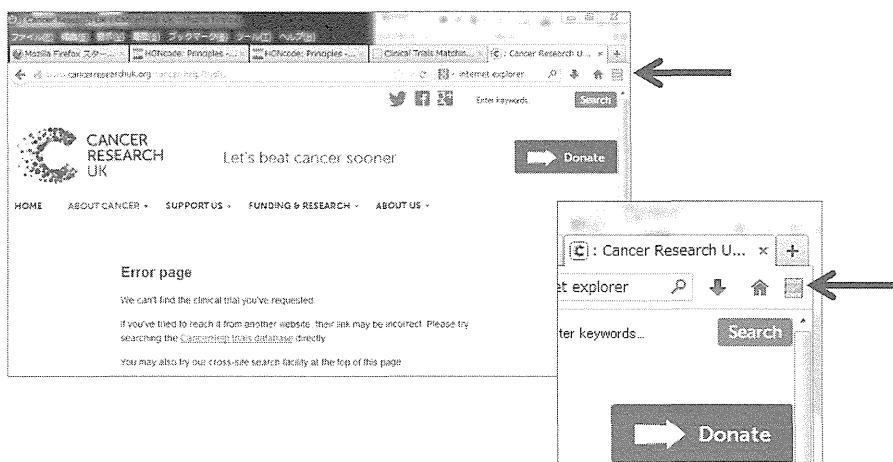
ファイル(F) 編集(E) 表示(V) 履歴(S) ブックマーク(B) ツール(T) ヘルプ(H)

Mozilla Firefox スタート... | HONcode: Principles -... | HONcode: Principles -... | Clinical Trials Matchin... | C : Cancer Research U... × | +

www.cancerresearchuk.org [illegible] | internet explorer

Enter keywords | Search

CANCER RESEARCH UK

Let's beat cancer sooner

Donate

HOME | ABOUT CANCER | SUPPORT US | FUNDING & RESEARCH | ABOUT US

Error page

We can't find the clinical trial you've requested.

If you've tried to reach it from another website, their link may be incorrect. Please try searching the CancerHelp trials database directly.

You may also try our cross-site search facility at the top of this page.

C : Cancer Research U... × | +

et explorer

ter keywords...

Search

Donate